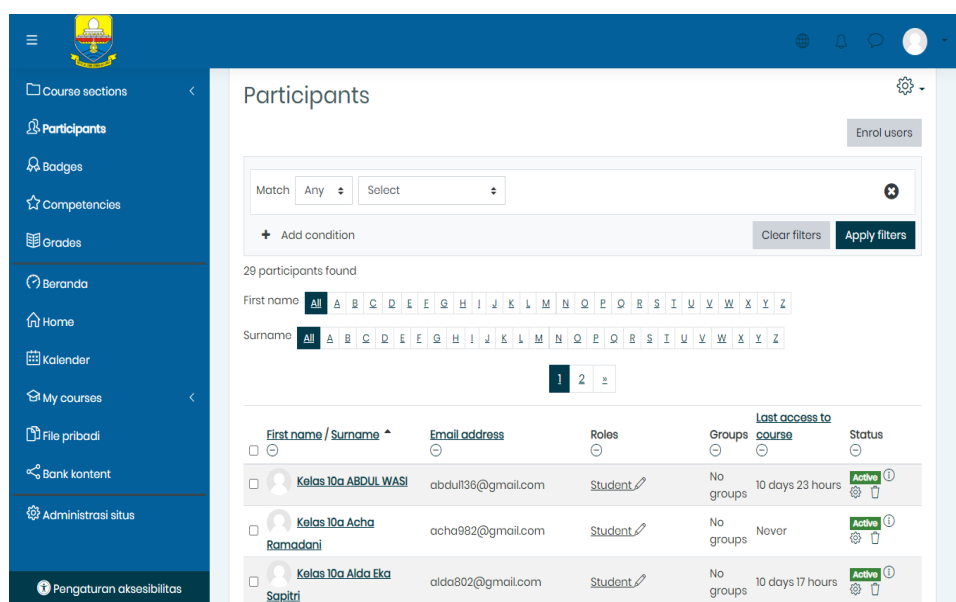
Course sections

Participants

Badges

Competencies

Grades

Beranda

Home

Kalender

My courses

File pribadi

Bank kontent

Administrasi situs

Pengaturan aksesibilitas

Participants

Enrol users

Match Any Select

Add condition

Clear filters Apply filters

29 participants found

First name All A B C D E F G H I J K L M N O P Q R S T U V W X Y Z

Surname All A B C D E F G H I J K L M N O P Q R S T U V W X Y Z

1 2 »

| First name / Surname | Email address | Roles | Groups | Last access to course | Status |
|---|---|---|---|---|---|
| Kelas 10a ABDUL WASI | abdul136@gmail.com | Student | No groups | 10 days 23 hours | Active |
| Kelas 10a Acha Ramadani | acha982@gmail.com | Student | No groups | Never | Active |
| Kelas 10a Alda Eka Sapitri | alda802@gmail.com | Student | No groups | 10 days 17 hours | Active |